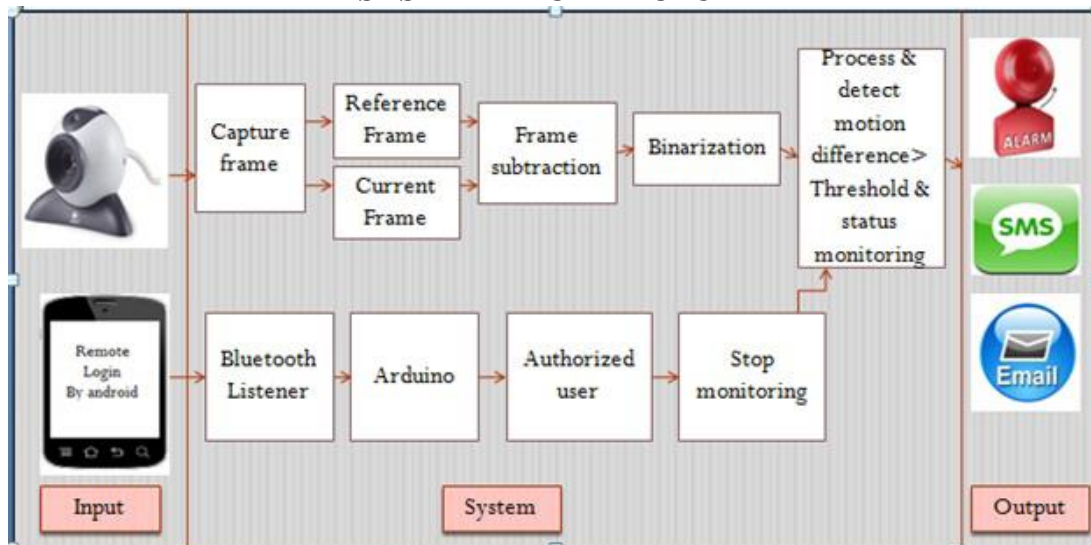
Remote Login By android

Capture frame

Reference Frame

Current Frame

Frame subtraction

Binarization

Process & detect motion difference> Threshold & status monitoring

Bluetooth Listener

Arduino

Authorized user

Stop monitoring

ALARM

SMS

Email

Input

System

Output